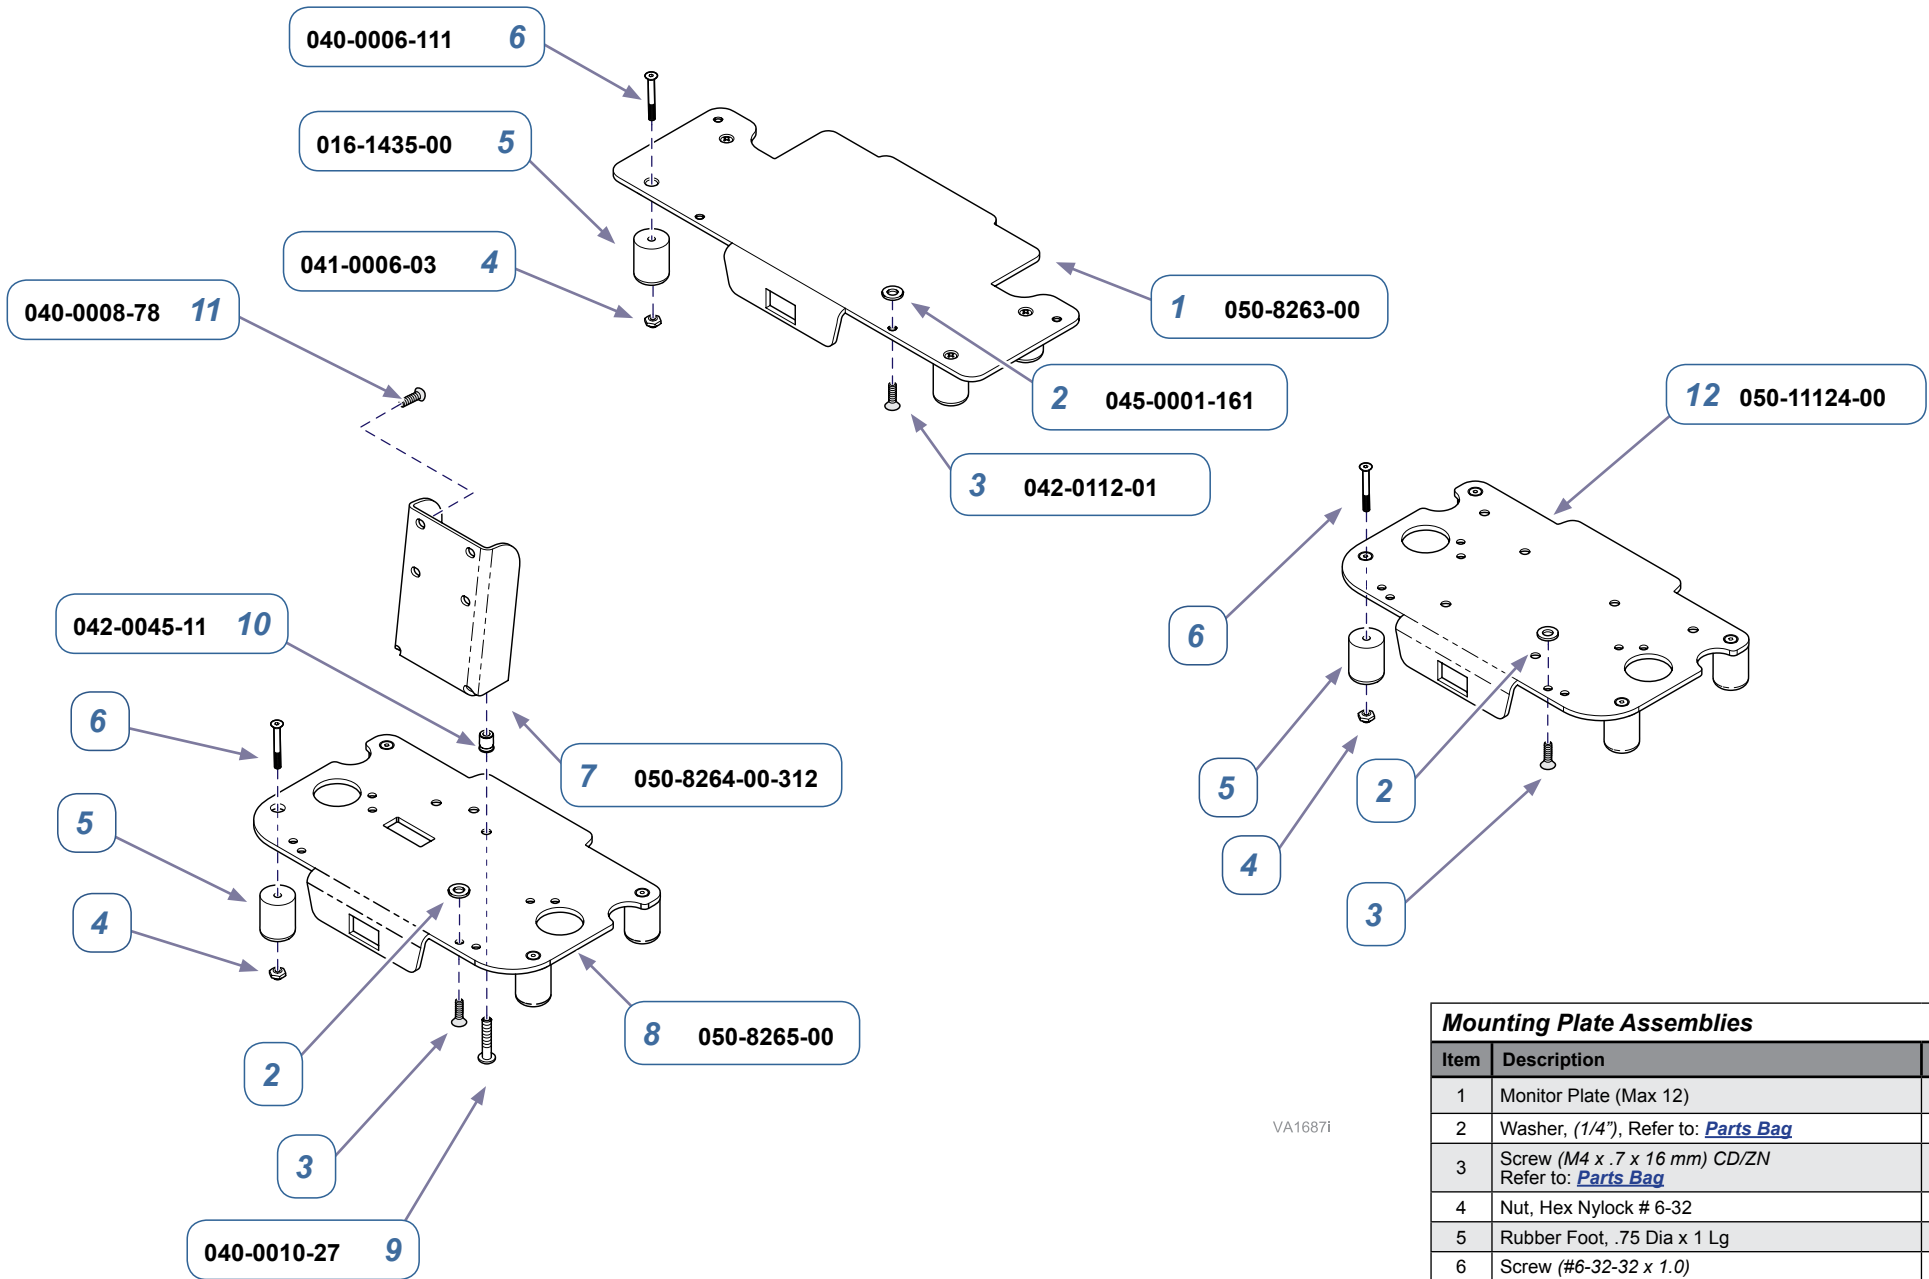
040-0006-111 6

016-1435-00 5

041-0006-03 4

040-0008-78 11

1 050-8263-00

2 045-0001-161

3 042-0112-01

12 050-11124-00

042-0045-11 10

6

5

4

7 050-8264-00-312

6

5

4

2

3

2

3

8 050-8265-00

040-0010-27 9

VA1687i

Mounting Plate Assemblies

| Item | Description |
|---|---|
| 1 | Monitor Plate (Max 12) |
| 2 | Washer, *(1/4")*, Refer to: *Parts Bag* |
| 3 | Screw *(M4 x .7 x 16 mm) CD/ZN* Refer to: *Parts Bag* |
| 4 | Nut, Hex Nylock # 6-32 |
| 5 | Rubber Foot, .75 Dia x 1 Lg |
| 6 | Screw *(#6-32-32 x 1.0)* |